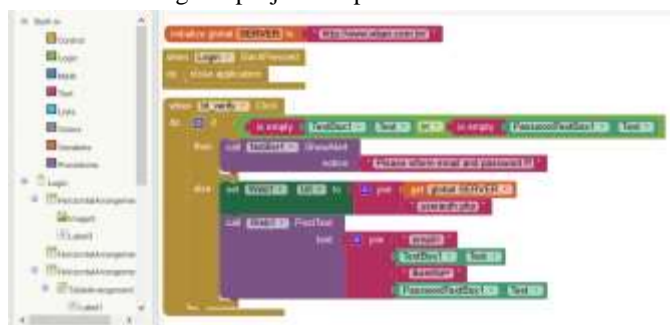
Built-in
Control
Logic
Math
Text
Lists
Colors
Variables
Procedures
Login
HorizontalArrangement
Image1
Label1
HorizontalArrangement
HorizontalArrangement
TableArrangement
Label1

initialize global SERVER to "http://www.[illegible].com.br/"

when Login BackPressed
do close application

when bt_verify Click
do if is empty TextBox1 Text or is empty PasswordTextBox1 Text
then call Notifier1 ShowAlert
notice "Please inform email and password!!!"
else set Web1 Url to join get global SERVER
"login.php"
call Web1 PostText
text join "email="
TextBox1 Text
"&senha="
PasswordTextBox1 Text